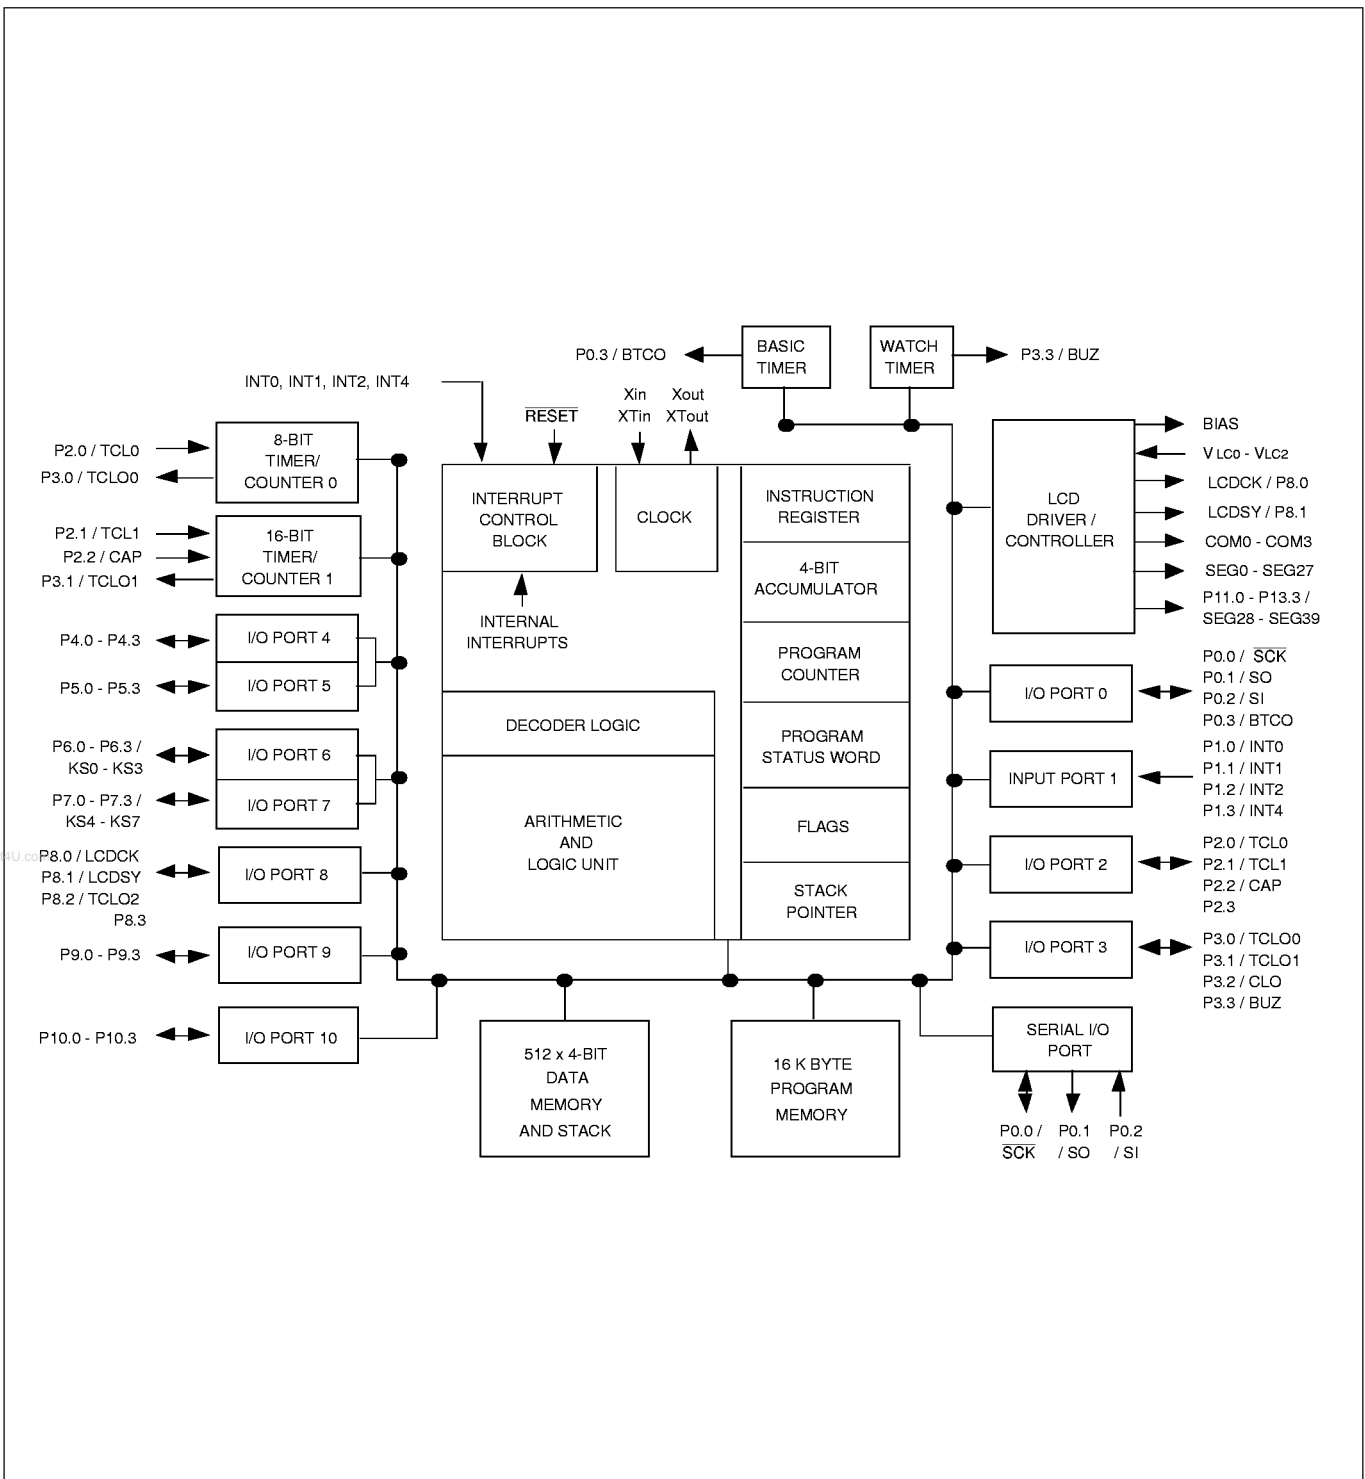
P0.3 / BTCO

BASIC TIMER

WATCH TIMER

P3.3 / BUZ

INT0, INT1, INT2, INT4

$\overline{\text{RESET}}$

Xin XTin

Xout XTout

P2.0 / TCL0

P3.0 / TCLO0

8-BIT TIMER/ COUNTER 0

P2.1 / TCL1

P2.2 / CAP

P3.1 / TCLO1

16-BIT TIMER/ COUNTER 1

P4.0 - P4.3

I/O PORT 4

P5.0 - P5.3

I/O PORT 5

P6.0 - P6.3 / KS0 - KS3

I/O PORT 6

P7.0 - P7.3 / KS4 - KS7

I/O PORT 7

4U.co P8.0 / LCDCK

P8.1 / LCDSY

P8.2 / TCLO2

P8.3

I/O PORT 8

P9.0 - P9.3

I/O PORT 9

P10.0 - P10.3

I/O PORT 10

INTERRUPT CONTROL BLOCK

INTERNAL INTERRUPTS

CLOCK

INSTRUCTION REGISTER

4-BIT ACCUMULATOR

PROGRAM COUNTER

PROGRAM STATUS WORD

FLAGS

STACK POINTER

DECODER LOGIC

ARITHMETIC AND LOGIC UNIT

512 x 4-BIT DATA MEMORY AND STACK

16 K BYTE PROGRAM MEMORY

LCD DRIVER / CONTROLLER

BIAS

V LC0 - VLC2

LCDCK / P8.0

LCDSY / P8.1

COM0 - COM3

SEG0 - SEG27

P11.0 - P13.3 / SEG28 - SEG39

I/O PORT 0

P0.0 / $\overline{\text{SCK}}$
P0.1 / SO
P0.2 / SI
P0.3 / BTCO

INPUT PORT 1

P1.0 / INT0
P1.1 / INT1
P1.2 / INT2
P1.3 / INT4

I/O PORT 2

P2.0 / TCL0
P2.1 / TCL1
P2.2 / CAP
P2.3

I/O PORT 3

P3.0 / TCLO0
P3.1 / TCLO1
P3.2 / CLO
P3.3 / BUZ

SERIAL I/O PORT

P0.0 / $\overline{\text{SCK}}$

P0.1 / SO

P0.2 / SI